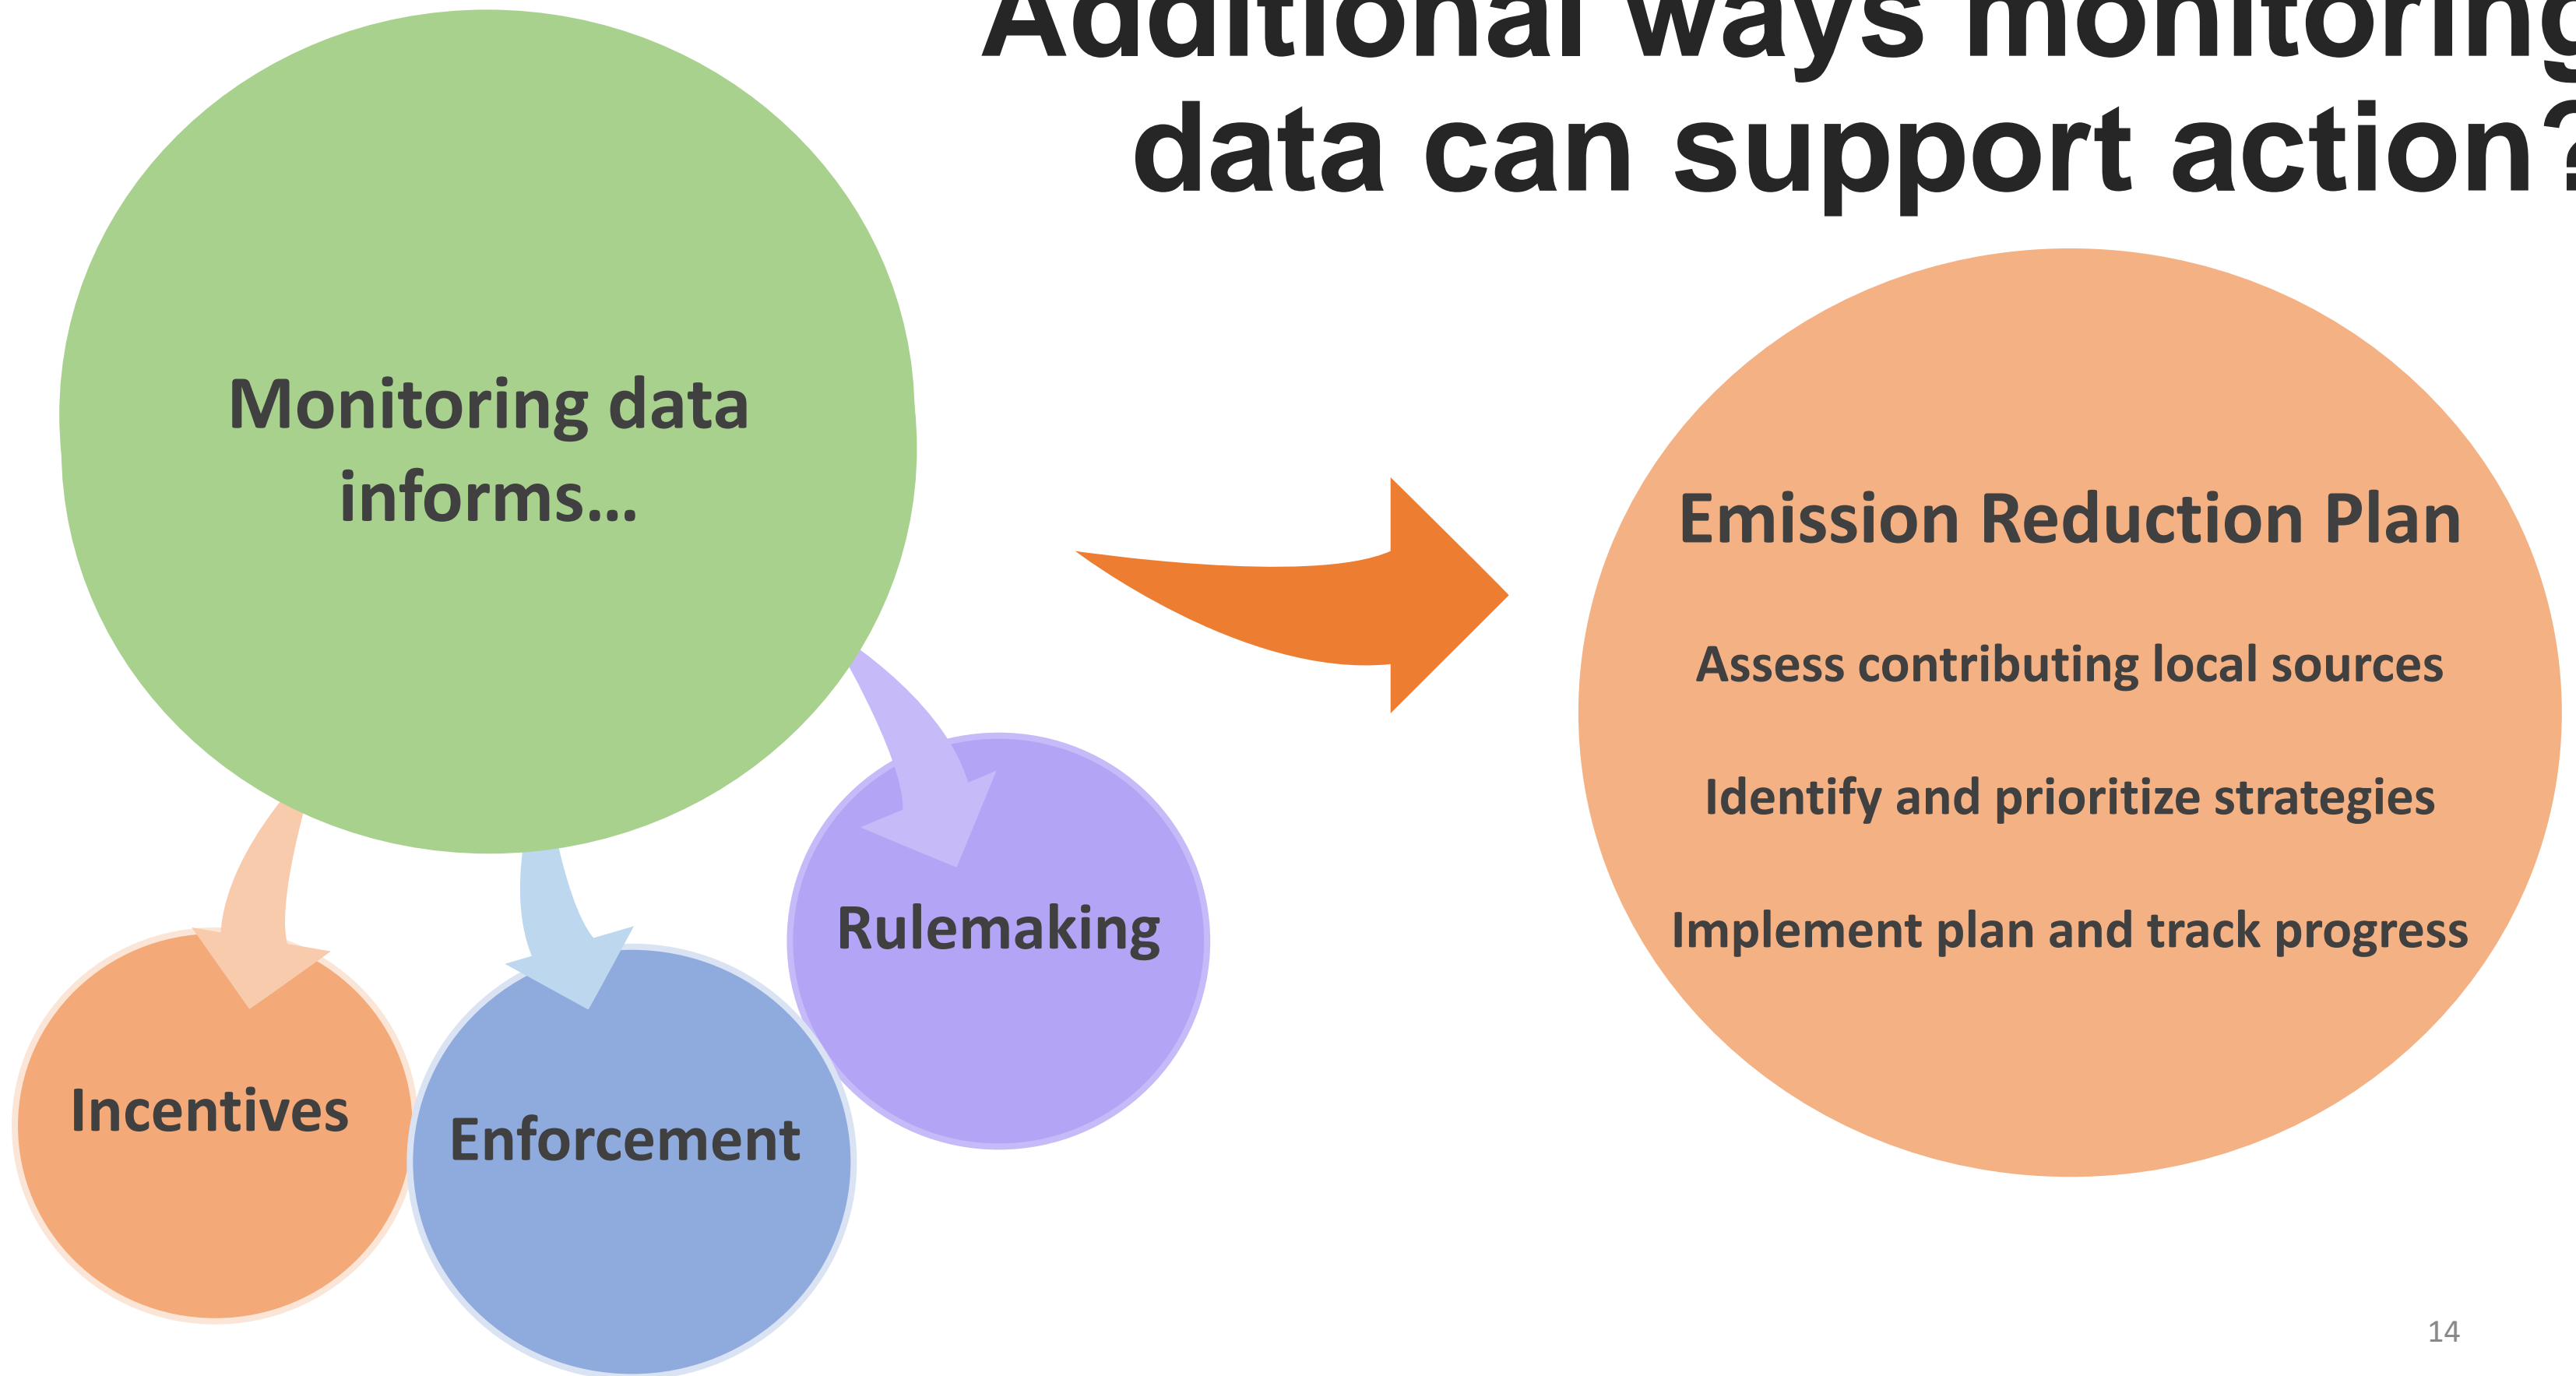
Additional ways monitoring data can support action?

Monitoring data informs…

Incentives

Enforcement

Rulemaking

Emission Reduction Plan

Assess contributing local sources

Identify and prioritize strategies

Implement plan and track progress

14